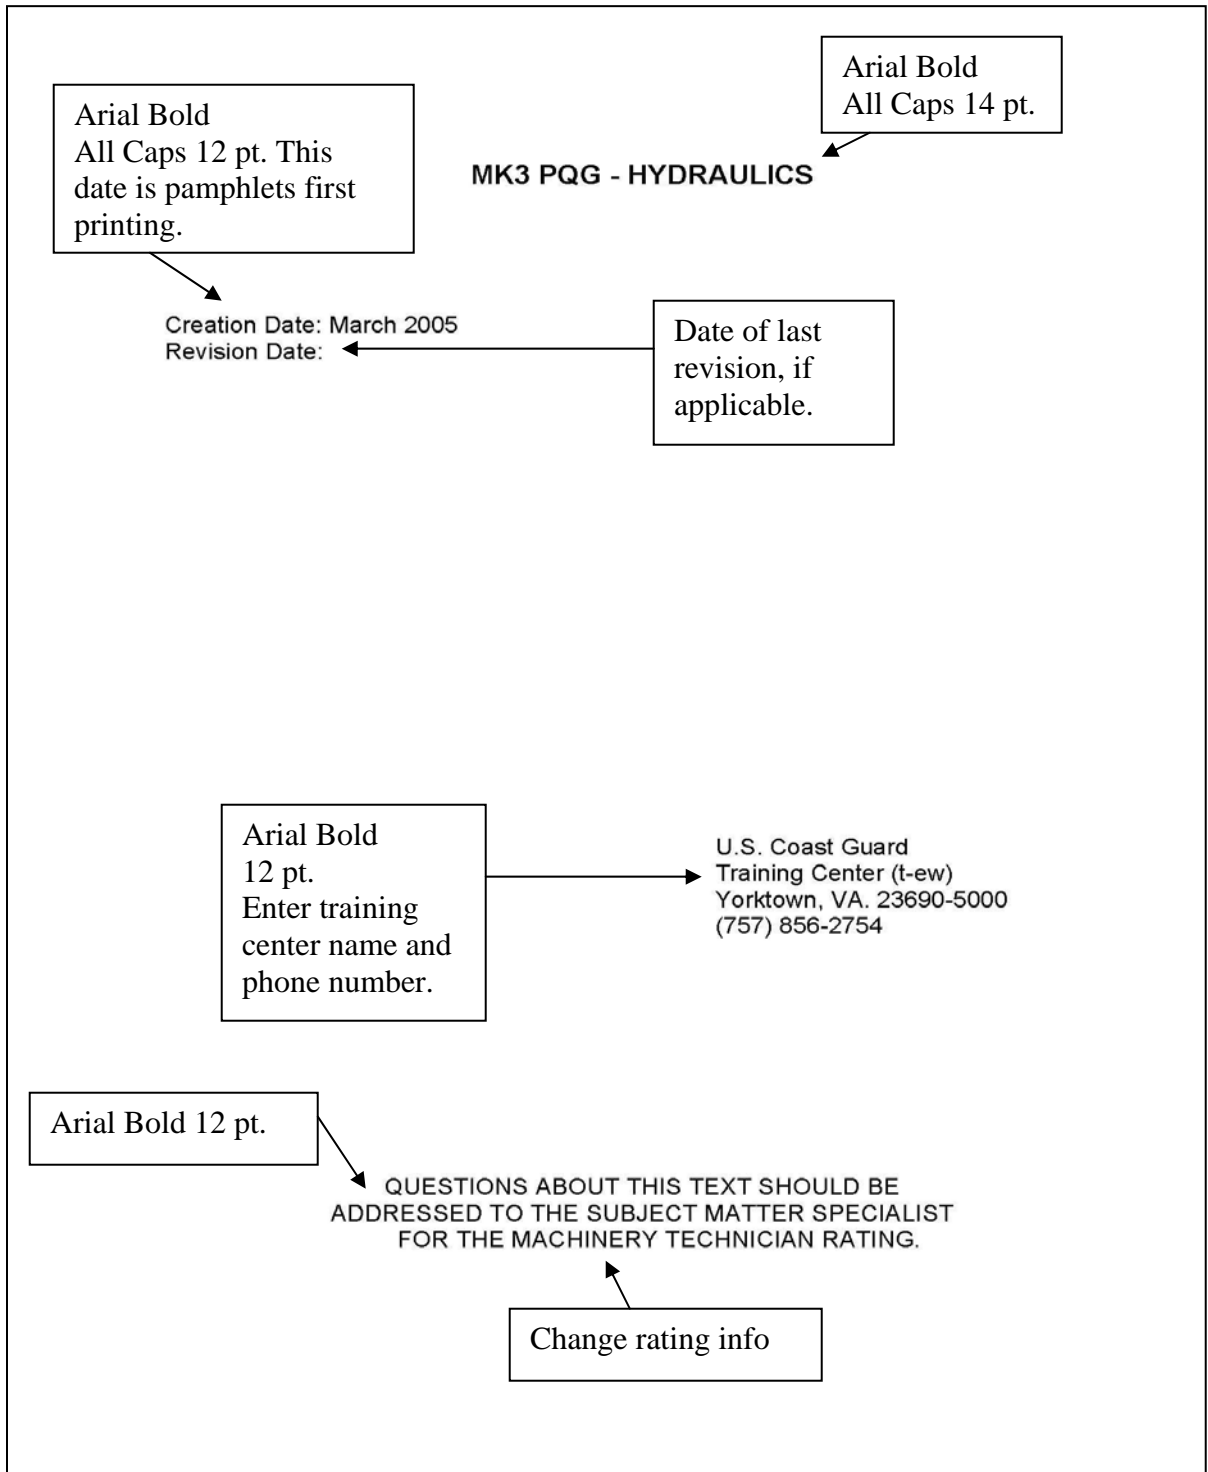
Arial Bold
All Caps 12 pt. This date is pamphlets first printing.

Arial Bold
All Caps 14 pt.

MK3 PQG - HYDRAULICS

Creation Date: March 2005
Revision Date:

Date of last revision, if applicable.

Arial Bold
12 pt.
Enter training center name and phone number.

U.S. Coast Guard
Training Center (t-ew)
Yorktown, VA. 23690-5000
(757) 856-2754

Arial Bold 12 pt.

QUESTIONS ABOUT THIS TEXT SHOULD BE ADDRESSED TO THE SUBJECT MATTER SPECIALIST FOR THE MACHINERY TECHNICIAN RATING.

Change rating info